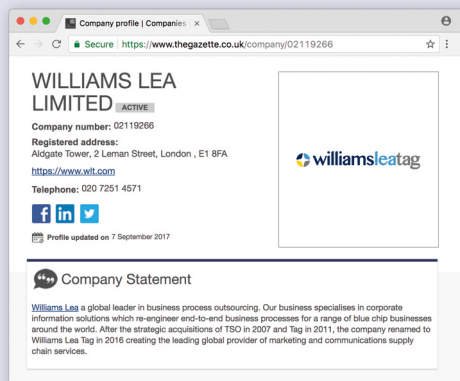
Company profile | Companies ×

Secure https://www.thegazette.co.uk/company/02119266

WILLIAMS LEA LIMITED ACTIVE

Company number: 02119266

Registered address:
Aldgate Tower, 2 Leman Street, London , E1 8FA

https://www.wlt.com

Telephone: 020 7251 4571

f in

Profile updated on 7 September 2017

williamsleatag

Company Statement

Williams Lea a global leader in business process outsourcing. Our business specialises in corporate information solutions which re-engineer end-to-end business processes for a range of blue chip businesses around the world. After the strategic acquisitions of TSO in 2007 and Tag in 2011, the company renamed to Williams Lea Tag in 2016 creating the leading global provider of marketing and communications supply chain services.